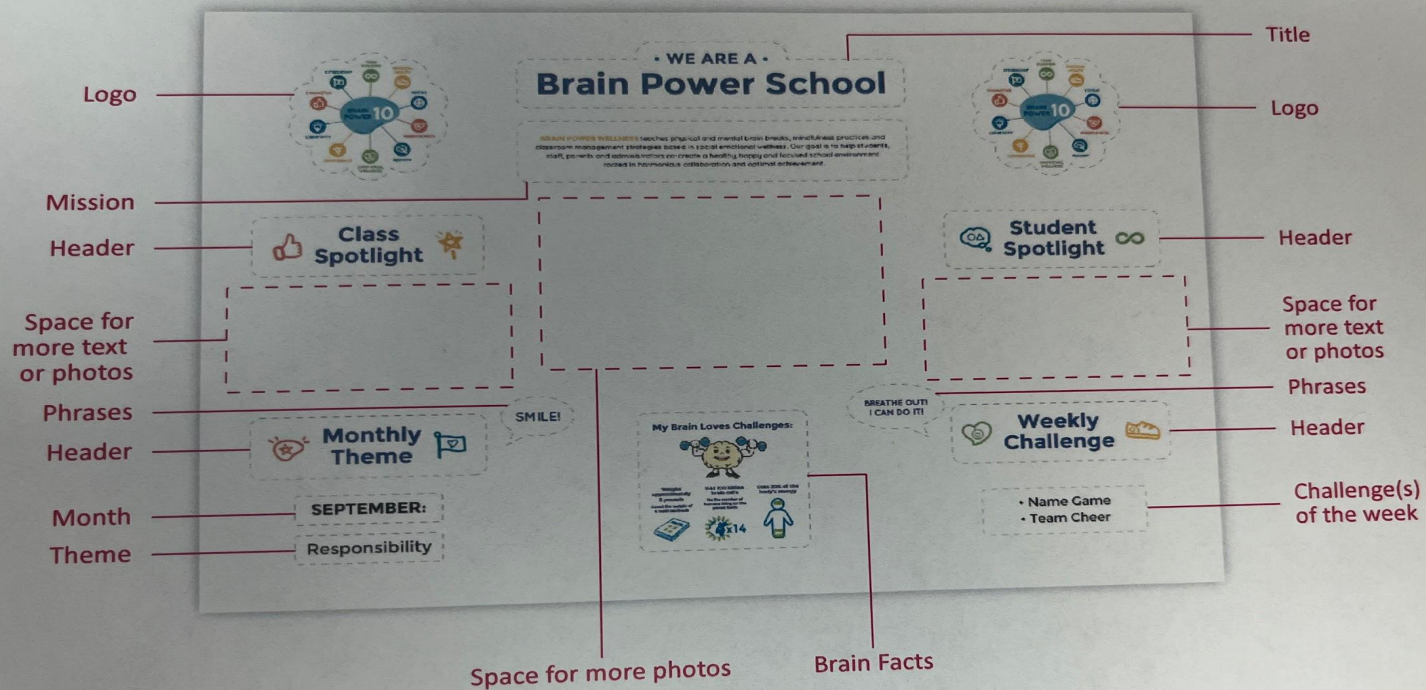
Logo

• WE ARE A •
Brain Power School

Title

Logo

BRAIN POWER WELLNESS teaches physical and mental brain breaks, mindfulness practices and classroom management strategies based in social emotional wellness. Our goal is to help students, staff, parents and administrators co-create a healthy, happy and focused school environment rooted in harmonious collaboration and optimal achievement.

Mission

Header

Class Spotlight

Student Spotlight

Header

Space for more text or photos

Space for more text or photos

Phrases

SMILE!

BREATHE OUT! I CAN DO IT!

Phrases

Header

Monthly Theme

My Brain Loves Challenges:

Weekly Challenge

Header

Month

SEPTEMBER:

• Name Game
• Team Cheer

Challenge(s) of the week

Theme

Responsibility

Space for more photos

Brain Facts